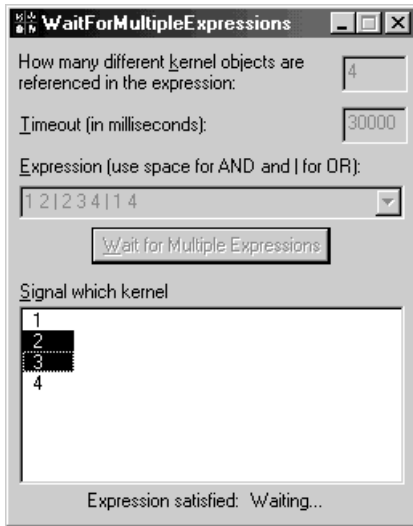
WaitForMultipleExpressions

How many different kernel objects are referenced in the expression:

4

Timeout (in milliseconds):

30000

Expression (use space for AND and | for OR):

1 2 | 2 3 4 | 1 4

Wait for Multiple Expressions

Signal which kernel

1
2
3
4

Expression satisfied: Waiting...